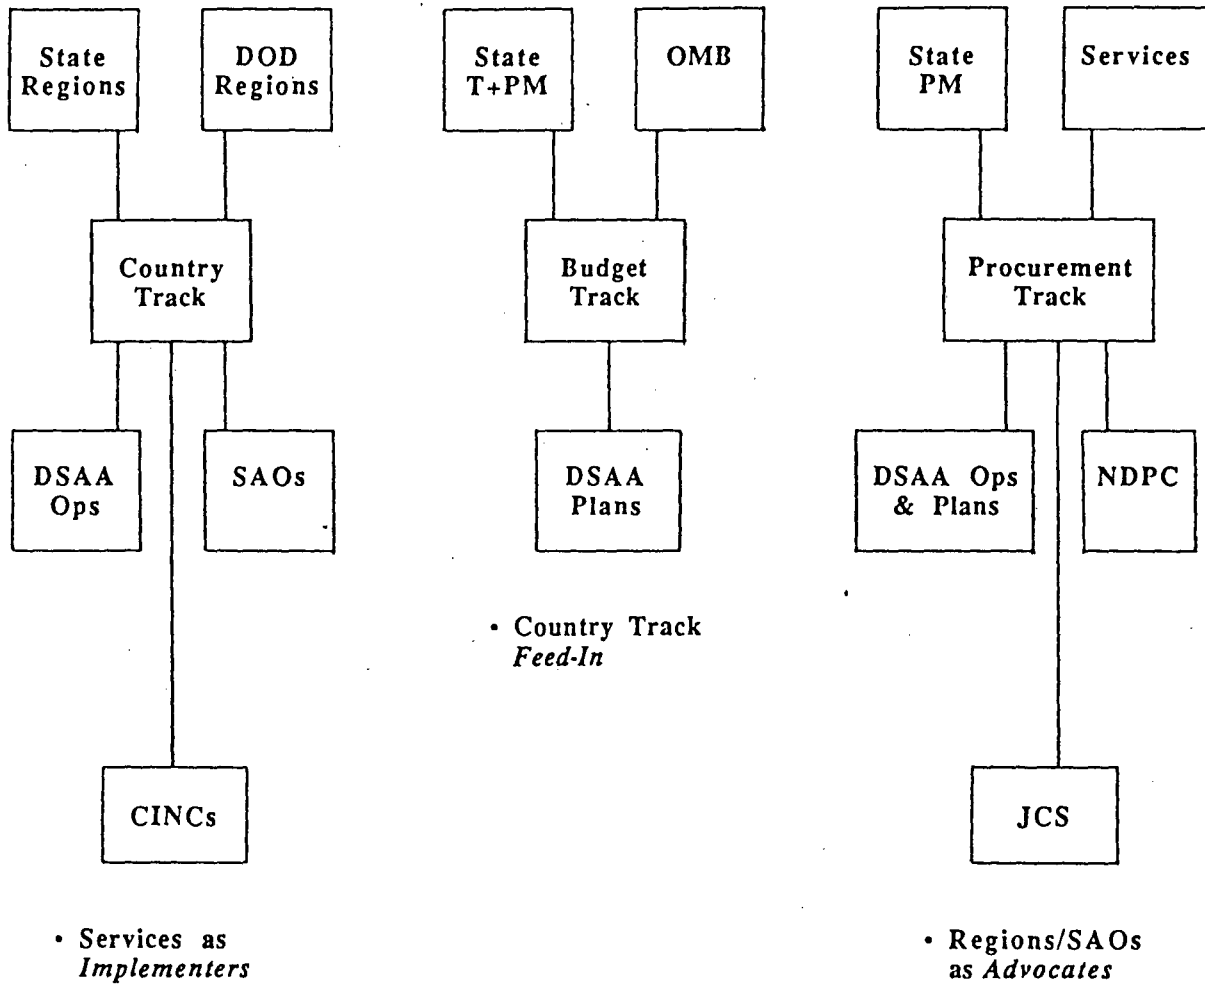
State Regions

DOD Regions

Country Track

DSAA Ops

SAOs

CINCs

• Services as *Implementers*

State T+PM

OMB

Budget Track

DSAA Plans

• Country Track *Feed-In*

State PM

Services

Procurement Track

DSAA Ops & Plans

NDPC

JCS

• Regions/SAOs as *Advocates*